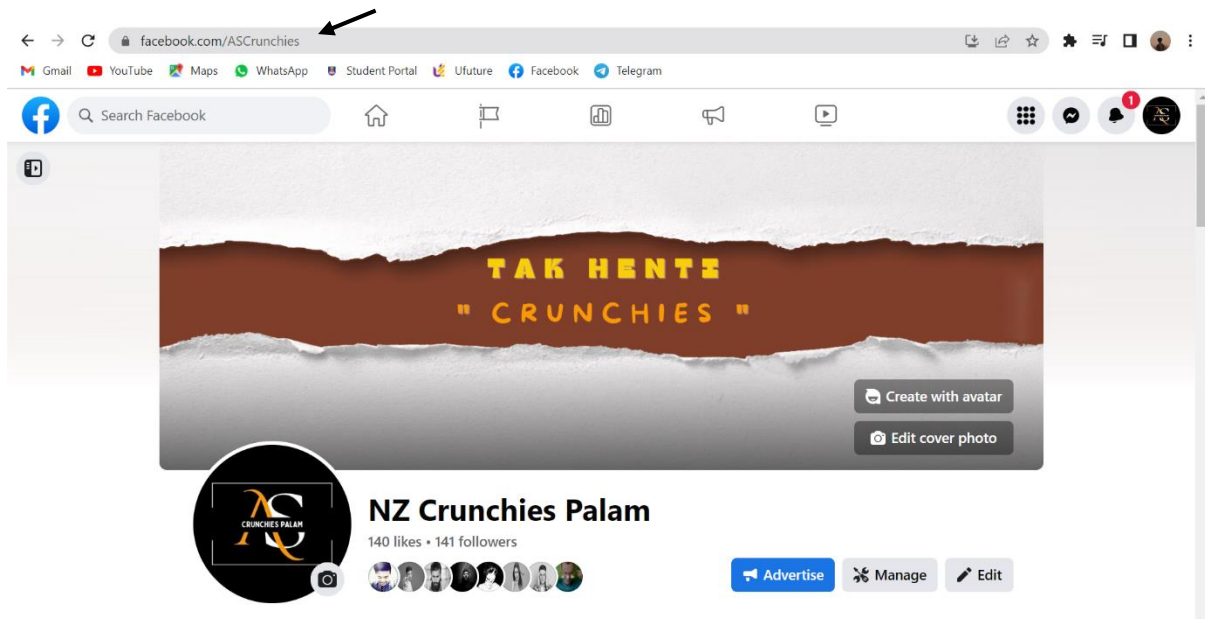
facebook.com/ASCrunchies

Gmail YouTube Maps WhatsApp Student Portal Ufuture Facebook Telegram

Search Facebook

1

TAK HENTI
" CRUNCHIES "

Create with avatar
Edit cover photo

AS
CRUNCHIES PALAM

NZ Crunchies Palam
140 likes • 141 followers

Advertise
Manage
Edit